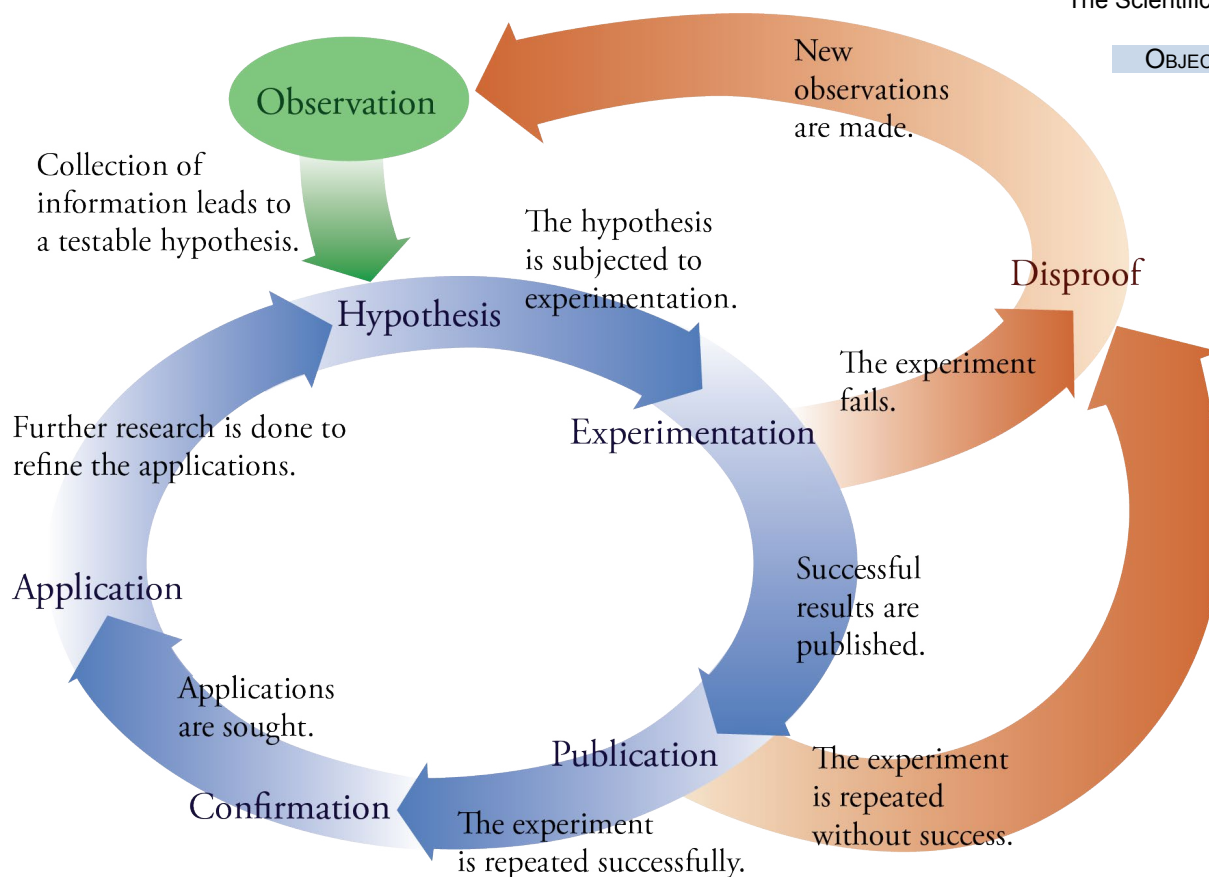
The Scientific

OBJEC

New observations are made.

Observation

Collection of information leads to a testable hypothesis.

The hypothesis is subjected to experimentation.

Disproof

Hypothesis

The experiment fails.

Further research is done to refine the applications.

Experimentation

Successful results are published.

Application

Applications are sought.

Publication

The experiment is repeated without success.

Confirmation

The experiment is repeated successfully.